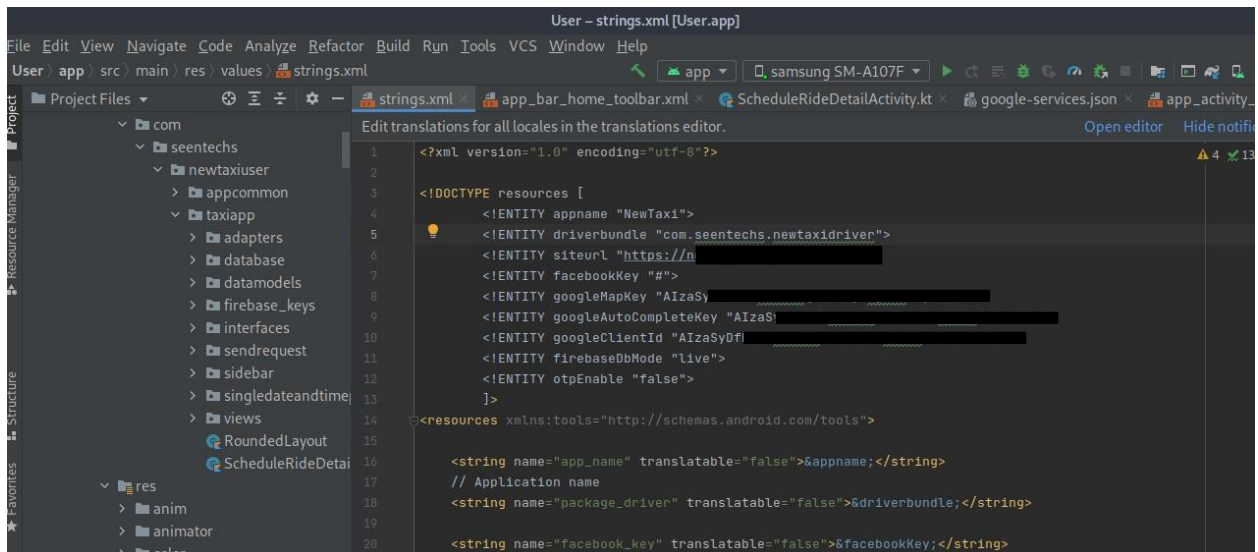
User – strings.xml [User.app]

File Edit View Navigate Code Analyze Refactor Build Run Tools VCS Window Help

User 〉 app 〉 src 〉 main 〉 res 〉 values 〉 strings.xml

app ▾ samsung SM-A107F ▾

Project Files ▾

strings.xml × app_bar_home_toolbar.xml × ScheduleRideDetailActivity.kt × google-services.json × app_activity_

Edit translations for all locales in the translations editor.

Open editor Hide notifi

Project

Resource Manager

Structure

Favorites

com
seentechs
newtaxiuser
appcommon
taxiapp
adapters
database
datamodels
firebase_keys
interfaces
sendrequest
sidebar
singledateandtime
views
RoundedLayout
ScheduleRideDetai
res
anim
animator

1 <?xml version="1.0" encoding="utf-8"?>
2
3 <!DOCTYPE resources [
4 <!ENTITY appname "NewTaxi">
5 <!ENTITY driverbundle "com.seentechs.newtaxidriver">
6 <!ENTITY siteurl "https://n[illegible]
7 <!ENTITY facebookKey "#">
8 <!ENTITY googleMapKey "AIzaSy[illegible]
9 <!ENTITY googleAutoCompleteKey "AIzaSy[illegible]
10 <!ENTITY googleClientId "AIzaSyDf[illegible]
11 <!ENTITY firebaseDbMode "live">
12 <!ENTITY otpEnable "false">
13 ]>
14 <resources xmlns:tools="http://schemas.android.com/tools">
15
16 <string name="app_name" translatable="false">&appname;</string>
17 // Application name
18 <string name="package_driver" translatable="false">&driverbundle;</string>
19
20 <string name="facebook_key" translatable="false">&facebookKey;</string>

▲4 ✓13